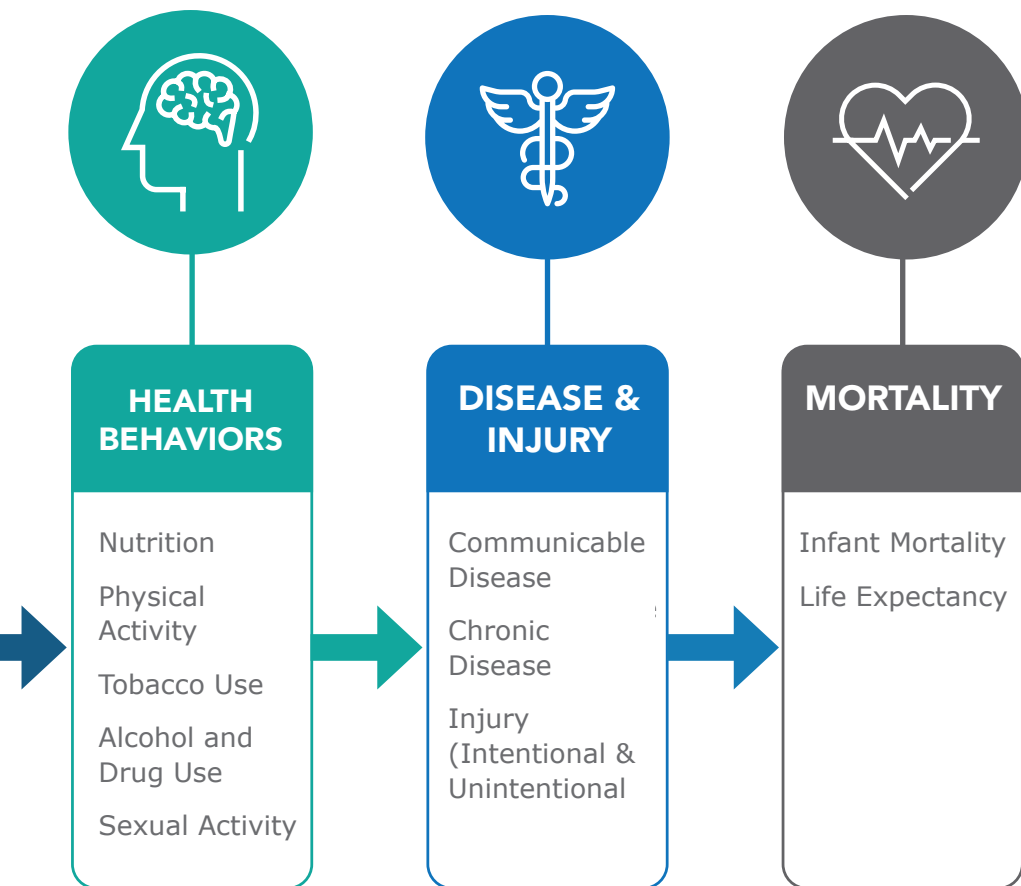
HEALTH BEHAVIORS

Nutrition

Physical Activity

Tobacco Use

Alcohol and Drug Use

Sexual Activity

DISEASE & INJURY

Communicable Disease

Chronic Disease

Injury (Intentional & Unintentional

MORTALITY

Infant Mortality

Life Expectancy